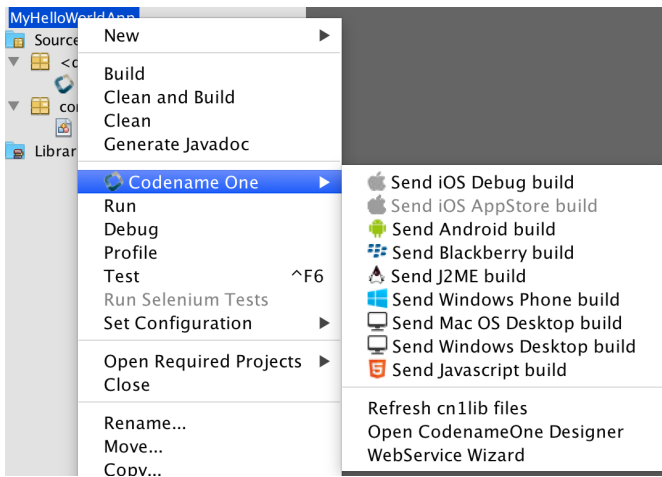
MyHelloWorldApp
Source
<c
cor
Librar

New

Build
Clean and Build
Clean
Generate Javadoc

Codename One
Run
Debug
Profile
Test ^F6
Run Selenium Tests
Set Configuration

Open Required Projects
Close

Rename...
Move...
Copy...

Send iOS Debug build
Send iOS AppStore build
Send Android build
Send Blackberry build
Send J2ME build
Send Windows Phone build
Send Mac OS Desktop build
Send Windows Desktop build
Send Javascript build

Refresh cn1lib files
Open CodenameOne Designer
WebService Wizard